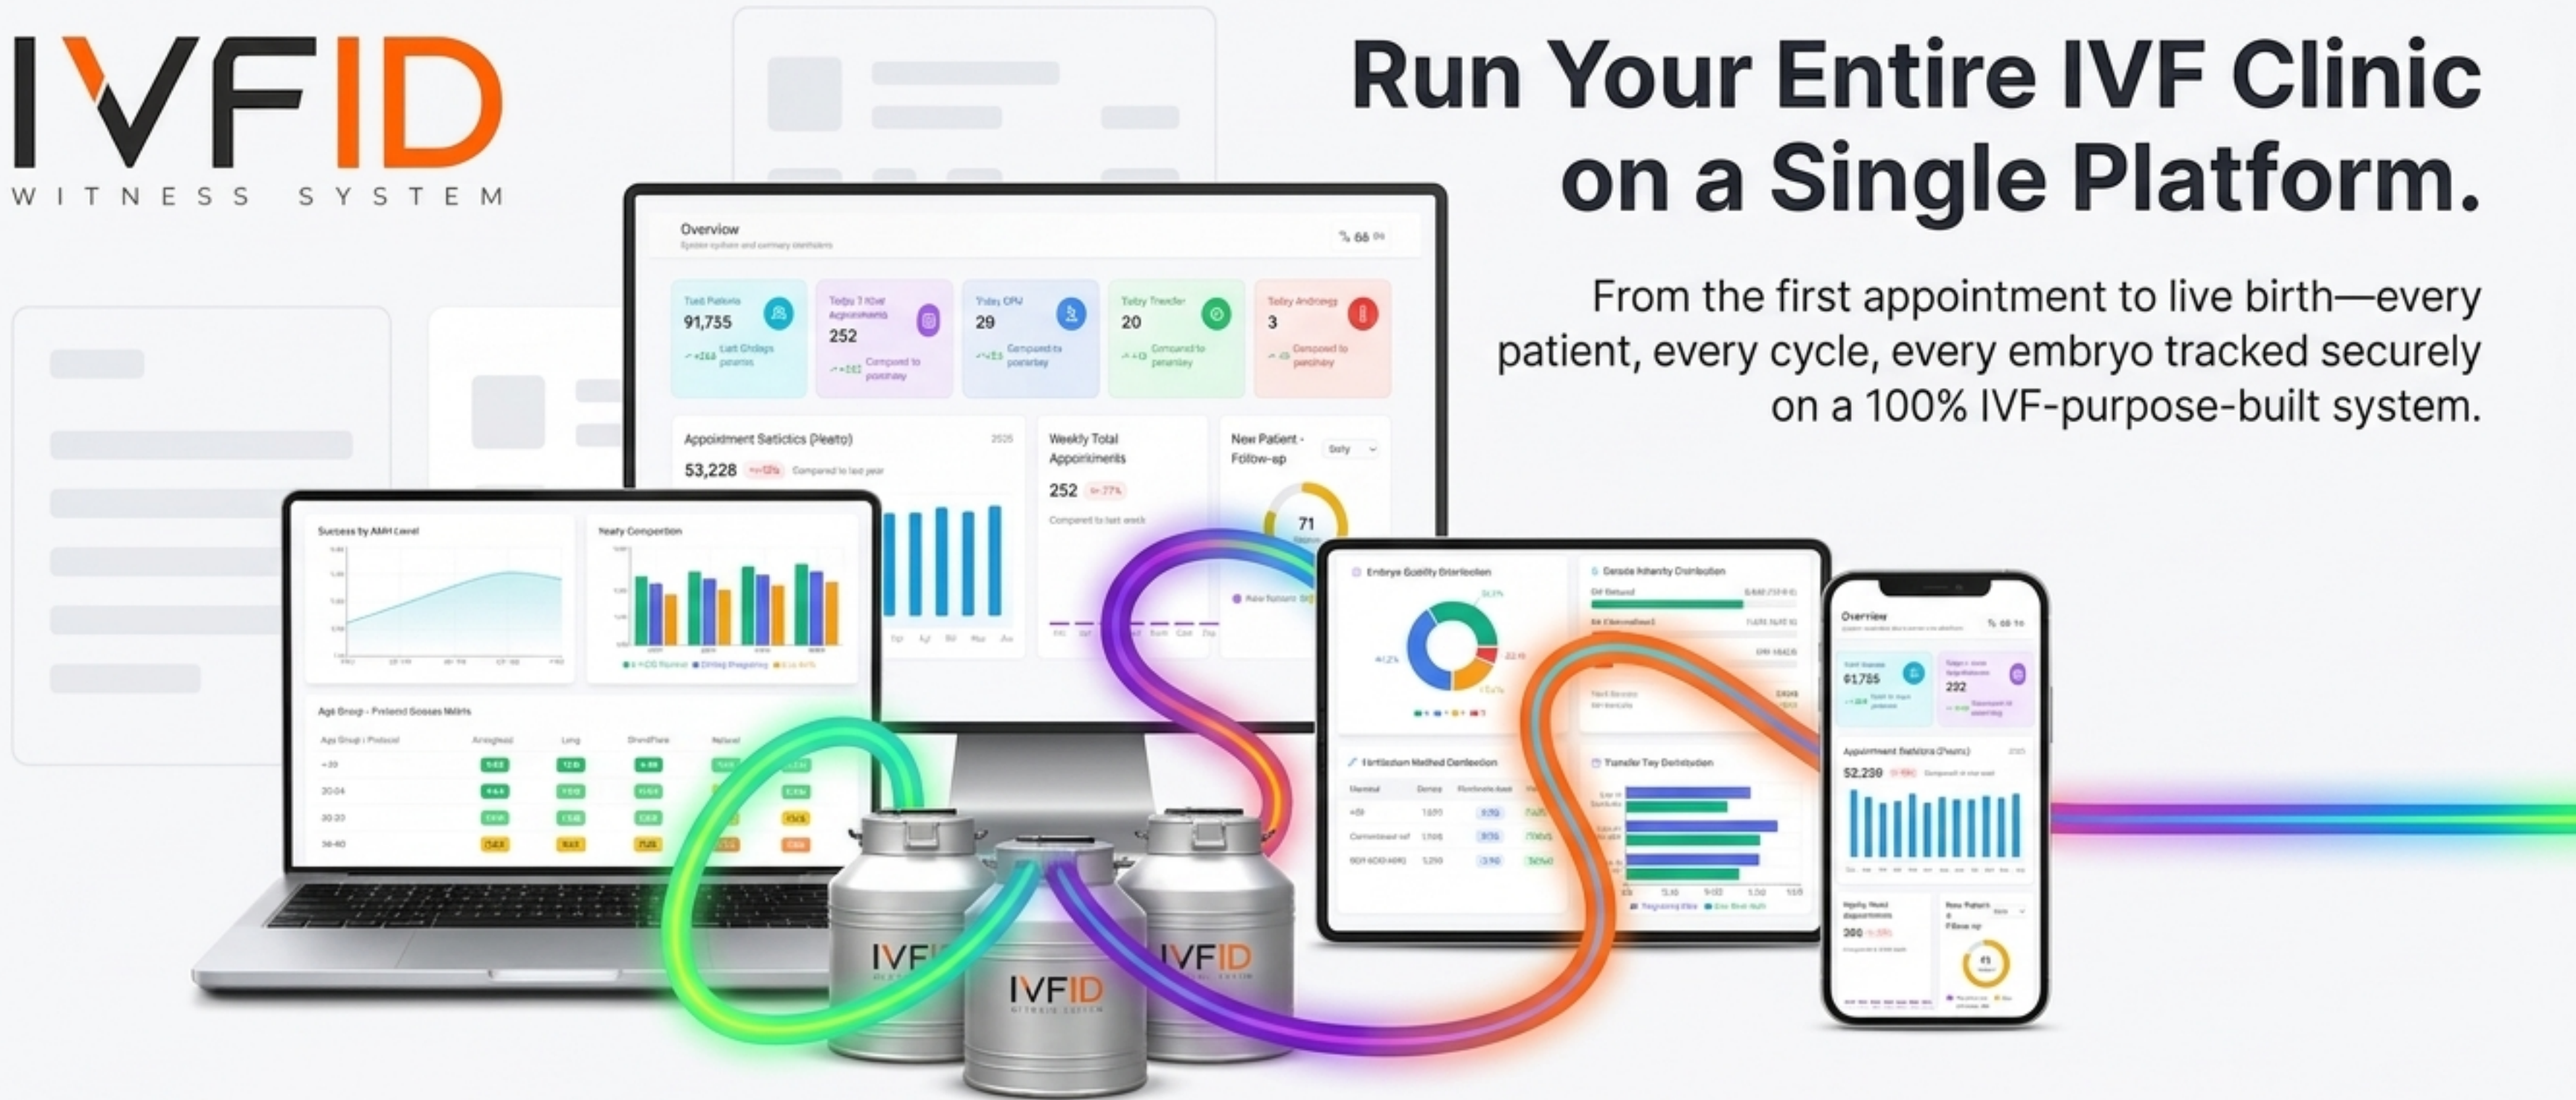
IVFID
WITNESS SYSTEM

Run Your Entire IVF Clinic on a Single Platform.

From the first appointment to live birth—every patient, every cycle, every embryo tracked securely on a 100% IVF-purpose-built system.

Overview

Total Patients 91,735
252
Today OPU 29
Today Transfer 20
3

Appointment Statistics (Yearly)
53,228

Weekly Total Appointments
252

New Patient - Follow-up
71

Success by AMH Level
Yearly Comparison
Age Group - Protocol Success Matrix

Embryo Quality Distribution
Fertilization Method Distribution
Transfer Day Distribution

Overview
61,785
252
Appointment Statistics (Yearly)
52,230

IVFID
IVFID
IVFID